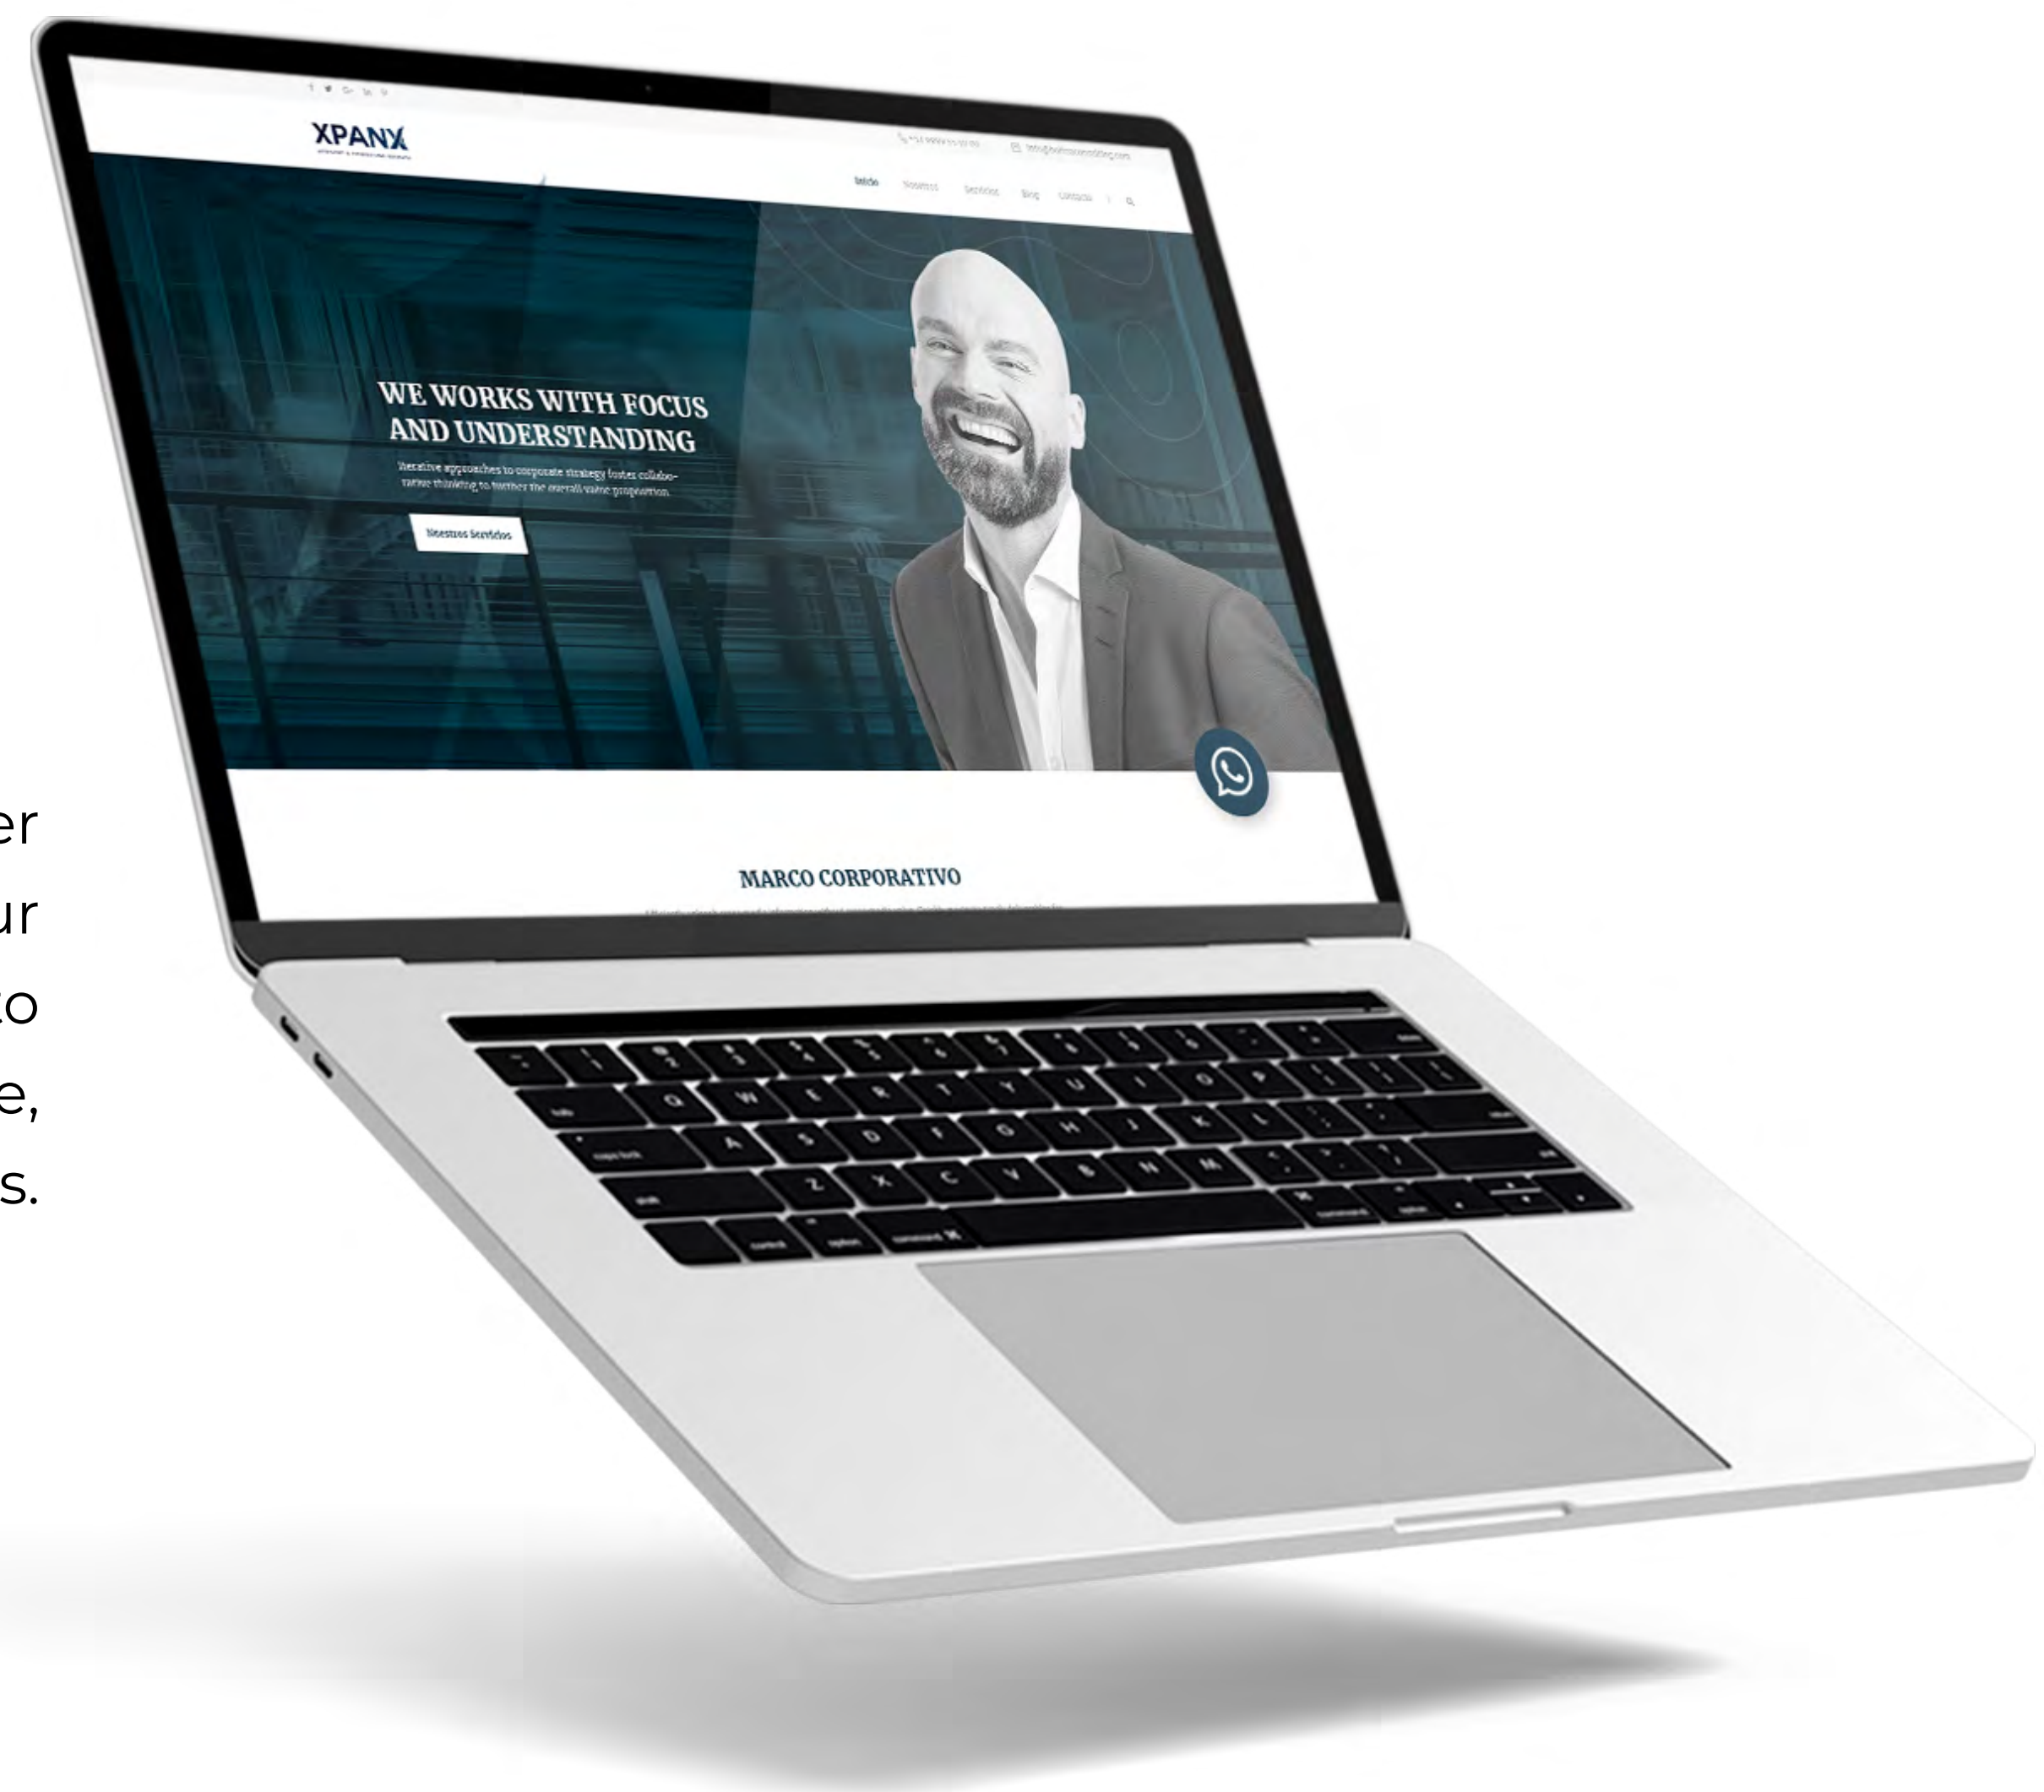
er
ur
to
e,
s.

XPANX
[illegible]

Inicio Nosotros Servicios Blog Contacto

WE WORKS WITH FOCUS AND UNDERSTANDING

Iterative approaches to corporate strategy foster collaborative thinking to further the overall value proposition.

Nuestros Servicios

MARCO CORPORATIVO